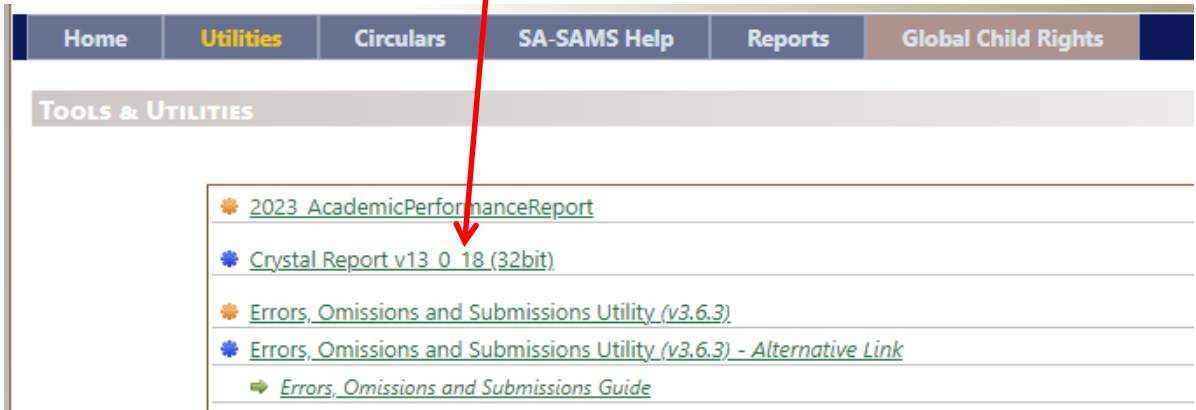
Home | Utilities | Circulars | SA-SAMS Help | Reports | Global Child Rights

TOOLS & UTILITIES

2023_AcademicPerformanceReport

Crystal Report v13_0_18 (32bit)

Errors, Omissions and Submissions Utility (v3.6.3)

Errors, Omissions and Submissions Utility (v3.6.3) - Alternative Link

Errors, Omissions and Submissions Guide